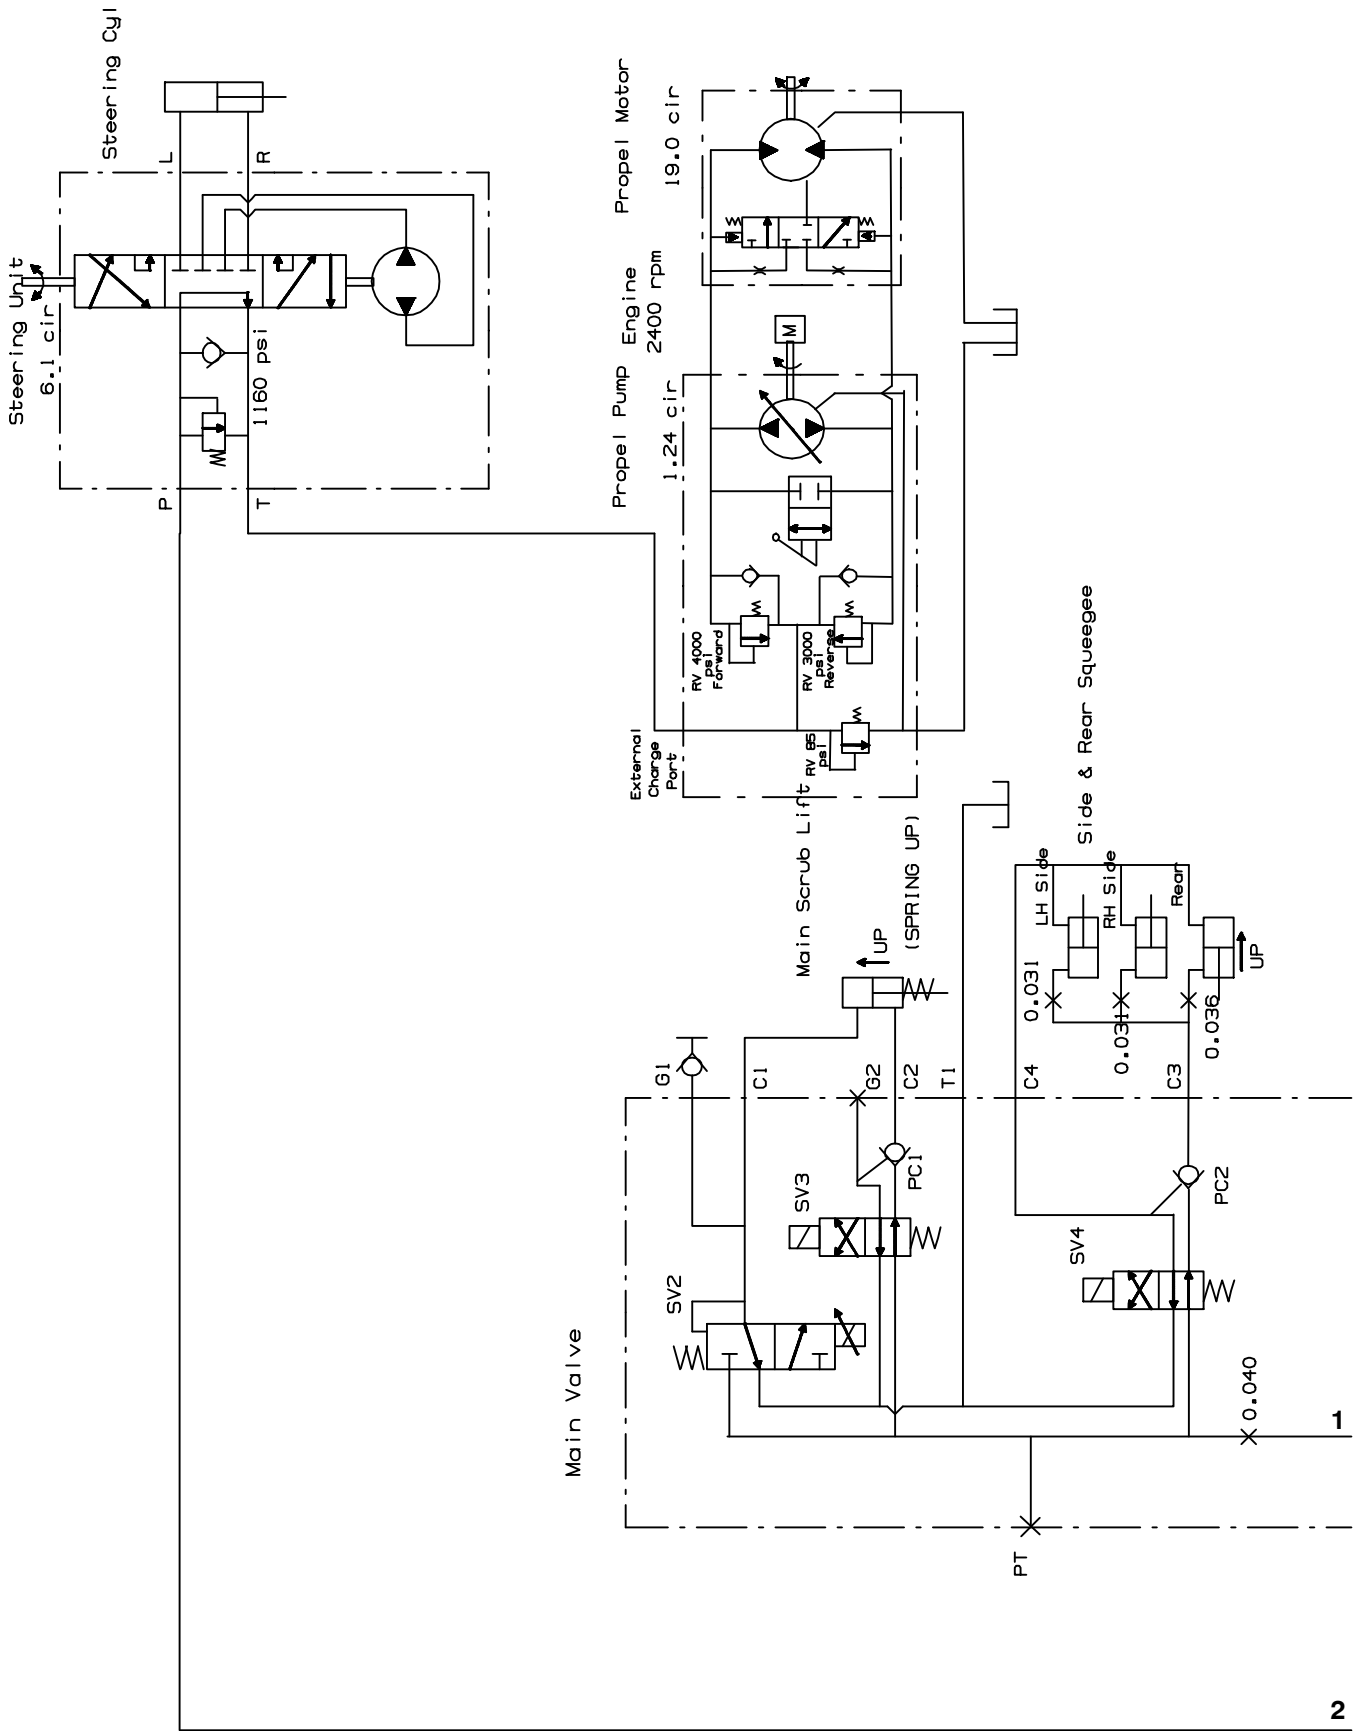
Steering Cyl

L

R

Steering Unit
6.1 cir

1160 psi

P

T

Propel Motor
19.0 cir

Engine
2400 rpm

M

Propel Pump
1.24 cir

RV 4000 psi Forward

RV 3000 psi Reverse

External Charge Port

RV 85 psi

Main Scrub Lift
(SPRING UP)

UP

Side & Rear Squeegee

LH Side

RH Side

Rear

UP

0.031

0.031

0.036

G1

C1

G2

C2

T1

C4

C3

PC1

SV3

PC2

SV4

SV2

Main Valve

0.040

1

PT

2